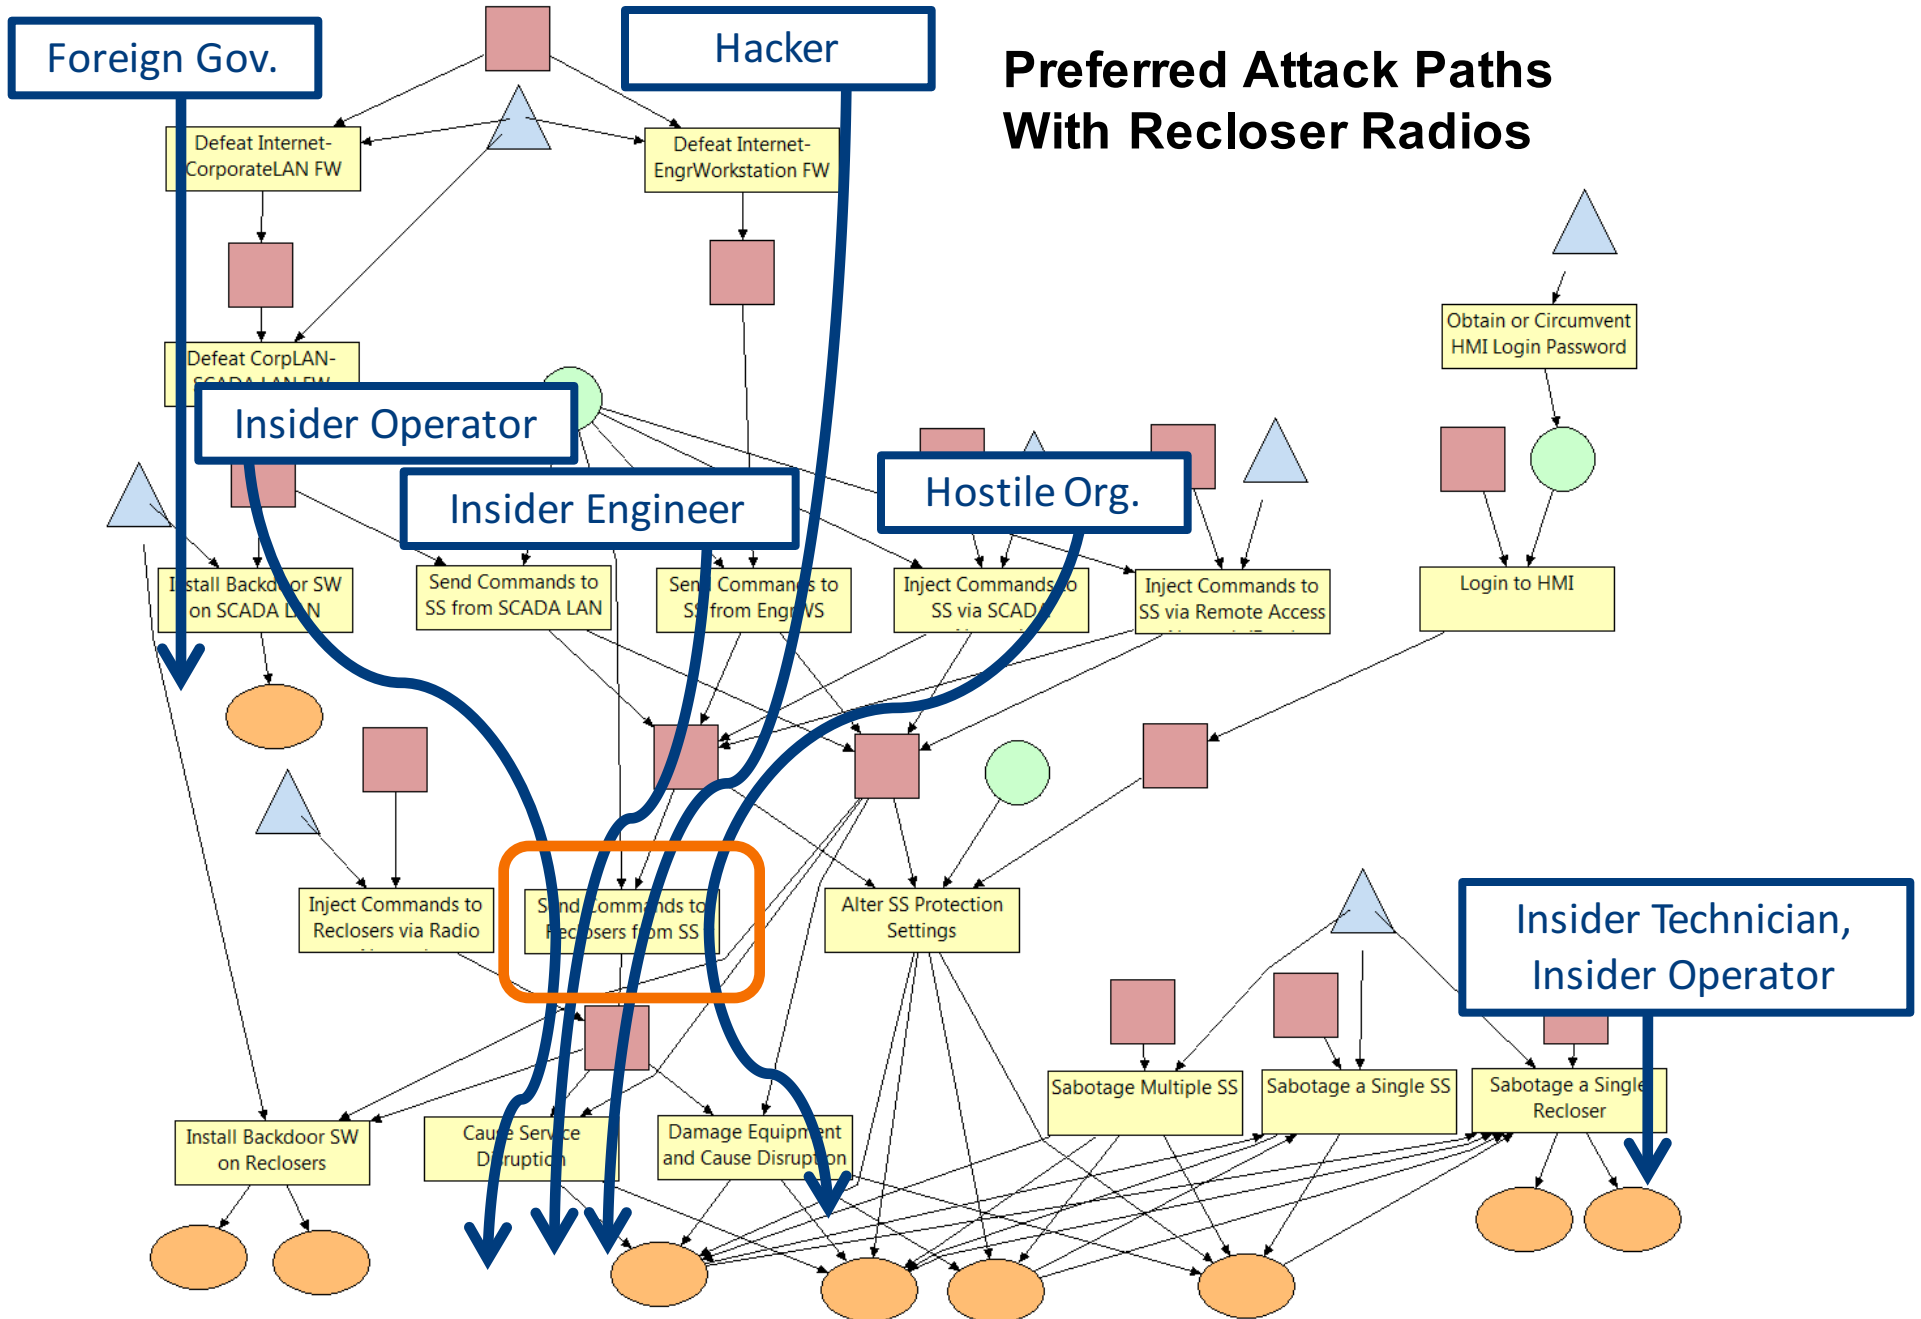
Foreign Gov.

Hacker

Preferred Attack Paths
With Recloser Radios

Defeat Internet-CorporateLAN FW

Defeat Internet-EngrWorkstation FW

Obtain or Circumvent HMI Login Password

Defeat CorpLAN-SCADA LAN FW

Insider Operator

Hostile Org.

Insider Engineer

Install Backdoor SW on SCADA LAN

Send Commands to SS from SCADA LAN

Send Commands to SS from Engr WS

Inject Commands to SS via SCADA

Inject Commands to SS via Remote Access

Login to HMI

Inject Commands to Reclosers via Radio

Send Commands to Reclosers from SS

Alter SS Protection Settings

Insider Technician, Insider Operator

Sabotage Multiple SS

Sabotage a Single SS

Sabotage a Single Recloser

Install Backdoor SW on Reclosers

Cause Service Disruption

Damage Equipment and Cause Disruption